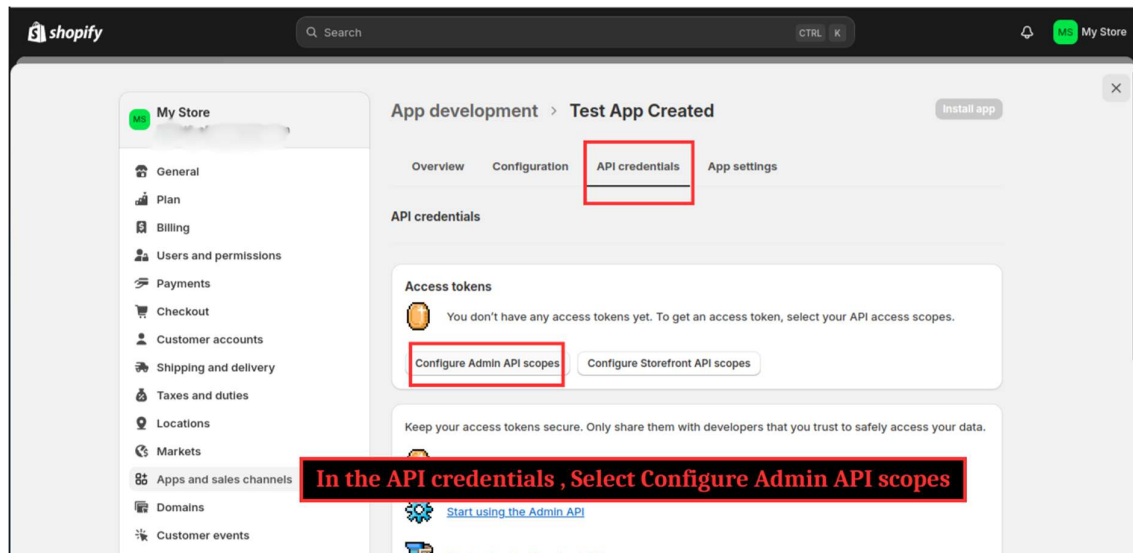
shopify

Search CTRL K

MS My Store

MS My Store
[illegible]

General
Plan
Billing
Users and permissions
Payments
Checkout
Customer accounts
Shipping and delivery
Taxes and duties
Locations
Markets
Apps and sales channels
Domains
Customer events

App development › Test App Created

Install app

Overview Configuration API credentials App settings

API credentials

Access tokens

You don't have any access tokens yet. To get an access token, select your API access scopes.

Configure Admin API scopes Configure Storefront API scopes

Keep your access tokens secure. Only share them with developers that you trust to safely access your data.

In the API credentials , Select Configure Admin API scopes

Start using the Admin API